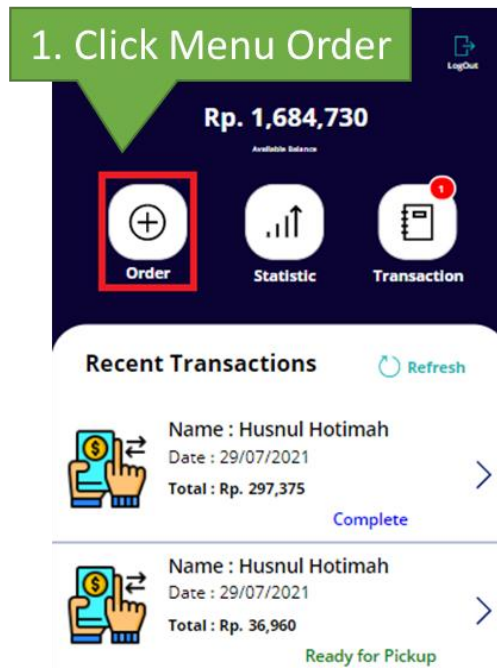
1. Click Menu Order

LogOut

Rp. 1,684,730

Available Balance

Order

Statistic

1

Transaction

Recent Transactions

Refresh

Name : Husnul Hotimah
Date : 29/07/2021
Total : Rp. 297,375

Complete

Name : Husnul Hotimah
Date : 29/07/2021
Total : Rp. 36,960

Ready for Pickup